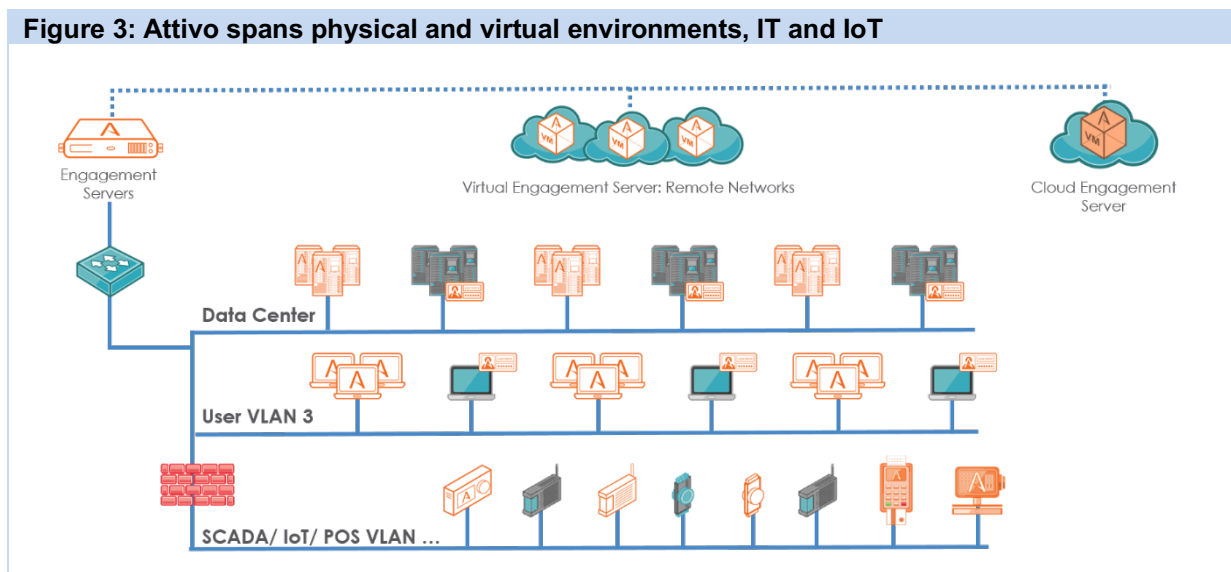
Figure 3: Attivo spans physical and virtual environments, IT and IoT

Engagement Servers

Virtual Engagement Server: Remote Networks

Cloud Engagement Server

VM VM VM VM

Data Center

User VLAN 3

SCADA/ IoT/ POS VLAN ...